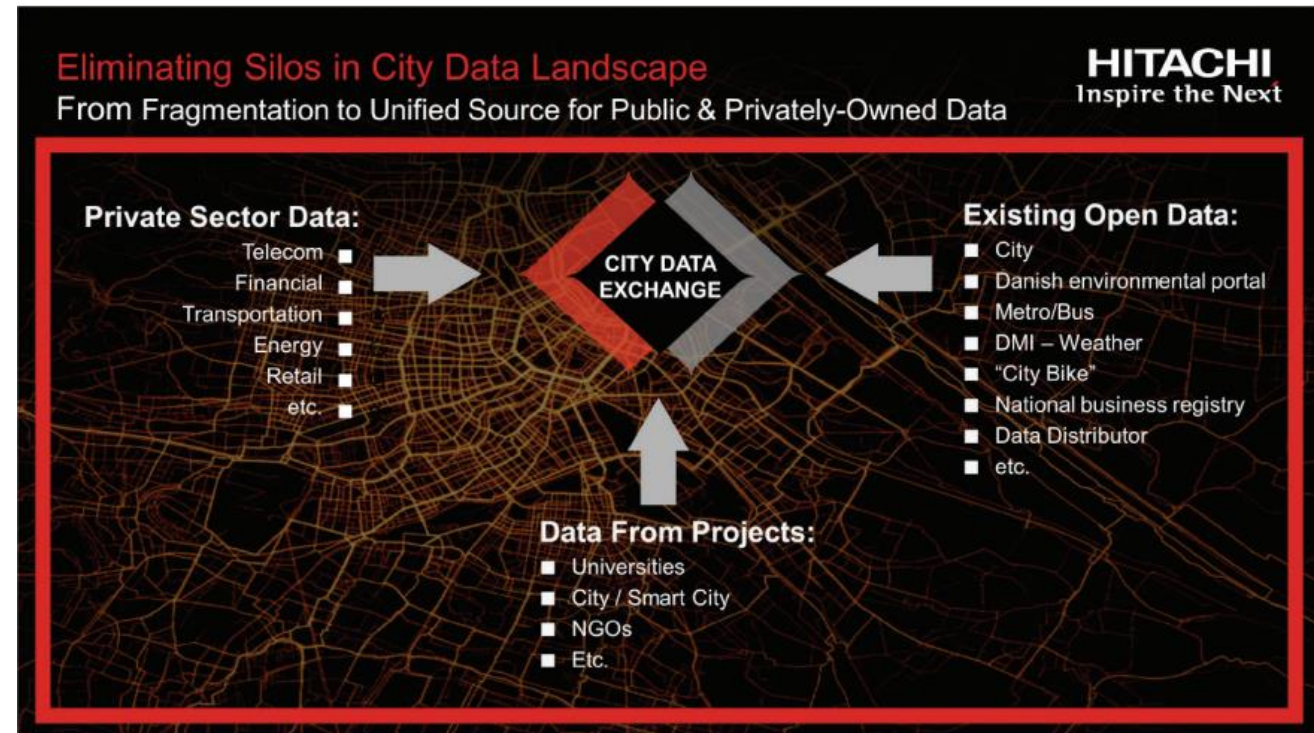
Eliminating Silos in City Data Landscape
From Fragmentation to Unified Source for Public & Privately-Owned Data

HITACHI
Inspire the Next

Private Sector Data:
Telecom
Financial
Transportation
Energy
Retail
etc.

CITY DATA EXCHANGE

Existing Open Data:
City
Danish environmental portal
Metro/Bus
DMI – Weather
"City Bike"
National business registry
Data Distributor
etc.

Data From Projects:
Universities
City / Smart City
NGOs
Etc.